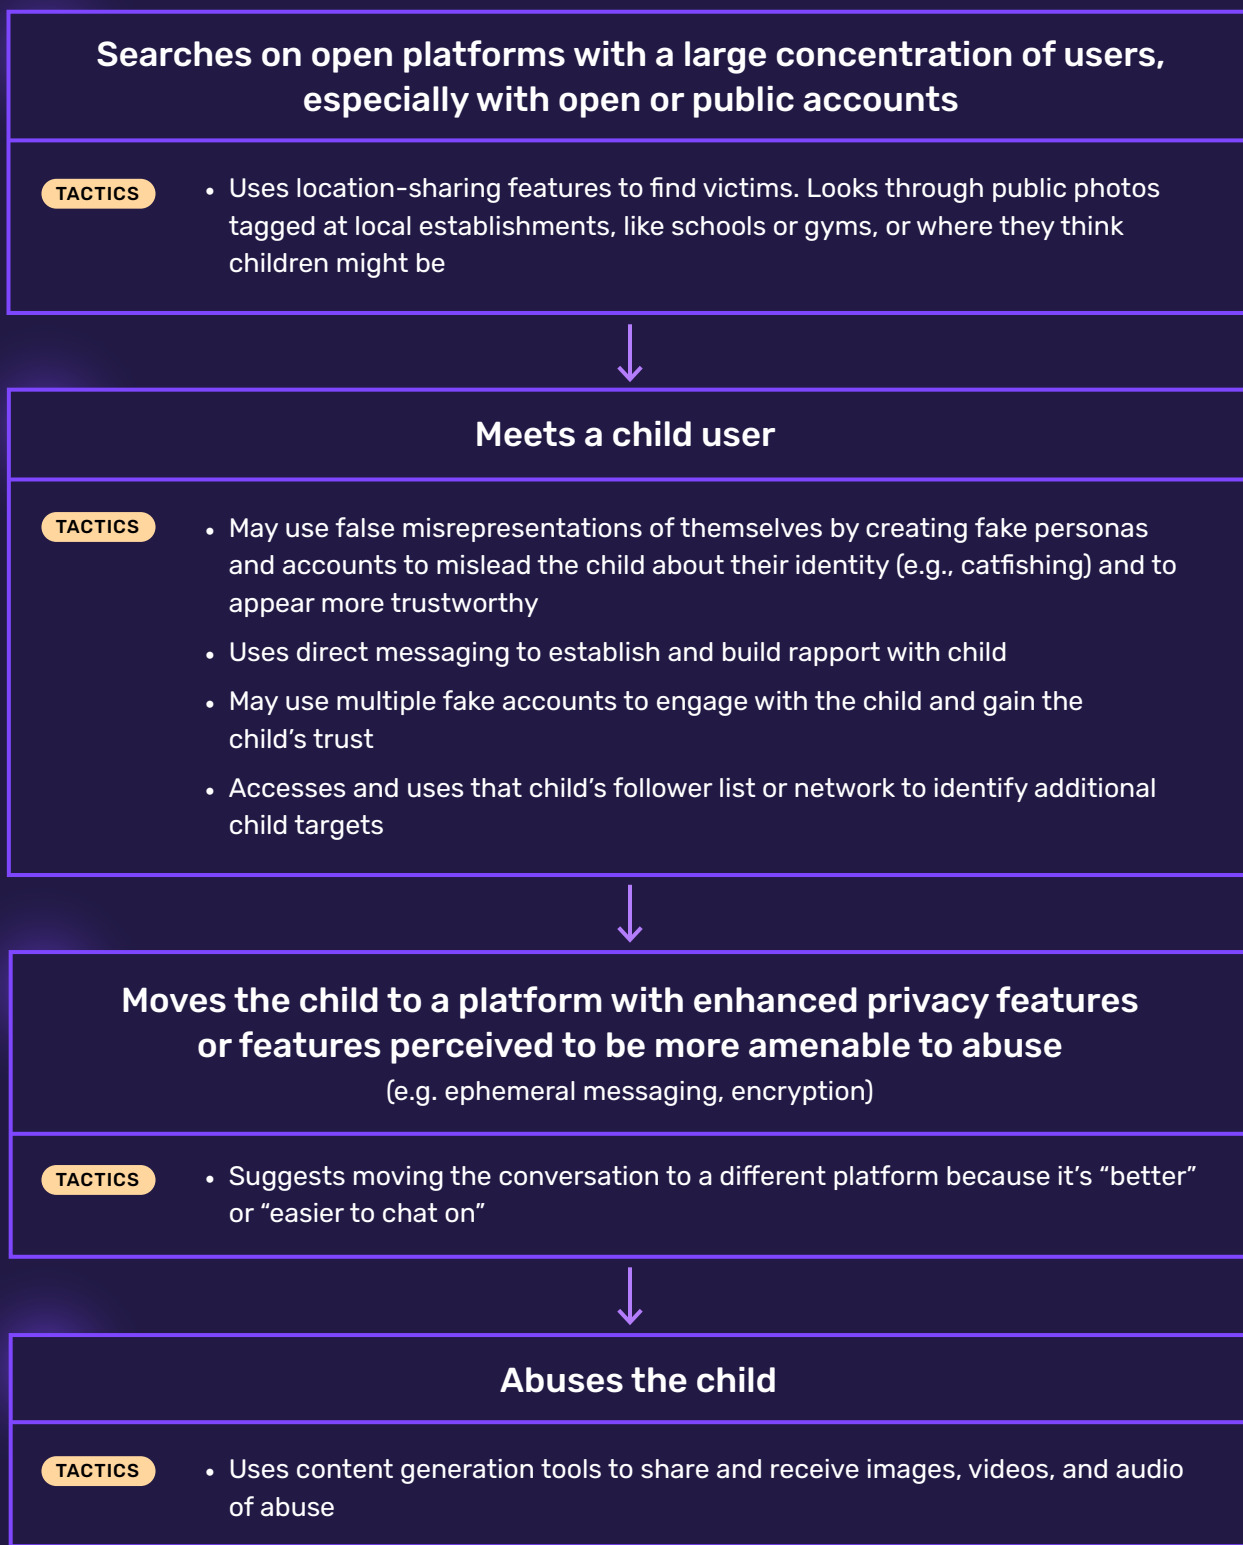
Searches on open platforms with a large concentration of users, especially with open or public accounts

TACTICS

• Uses location-sharing features to find victims. Looks through public photos tagged at local establishments, like schools or gyms, or where they think children might be

Meets a child user

TACTICS

• May use false misrepresentations of themselves by creating fake personas and accounts to mislead the child about their identity (e.g., catfishing) and to appear more trustworthy

• Uses direct messaging to establish and build rapport with child

• May use multiple fake accounts to engage with the child and gain the child's trust

• Accesses and uses that child's follower list or network to identify additional child targets

Moves the child to a platform with enhanced privacy features or features perceived to be more amenable to abuse

(e.g. ephemeral messaging, encryption)

TACTICS

• Suggests moving the conversation to a different platform because it's "better" or "easier to chat on"

Abuses the child

TACTICS

• Uses content generation tools to share and receive images, videos, and audio of abuse